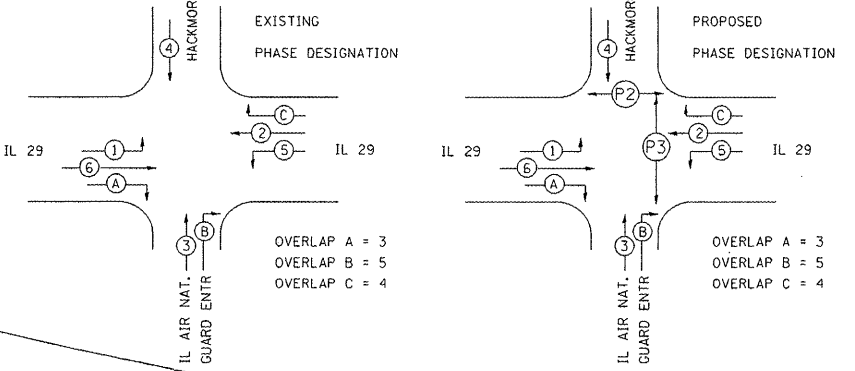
HACKMOR

EXISTING

PHASE DESIGNATION

4

C

2

5

IL 29

IL 29

1

6

A

3

B

OVERLAP A = 3
OVERLAP B = 5
OVERLAP C = 4

IL AIR NAT. GUARD ENTR

HACKMOR

PROPOSED

PHASE DESIGNATION

4

P2

C

2

P3

5

IL 29

IL 29

1

6

A

3

B

OVERLAP A = 3
OVERLAP B = 5
OVERLAP C = 4

IL AIR NAT. GUARD ENTR